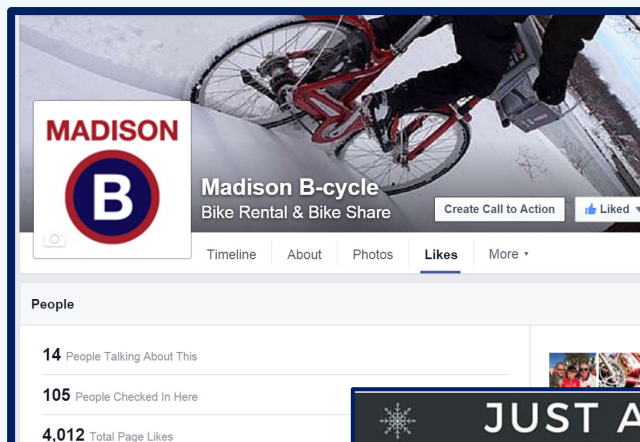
MADISON
B
Madison B-cycle
Bike Rental & Bike Share
Create Call to Action
Liked
Timeline
About
Photos
Likes
More
People
14 People Talking About This
105 People Checked In Here
4,012 Total Page Likes
JUST A